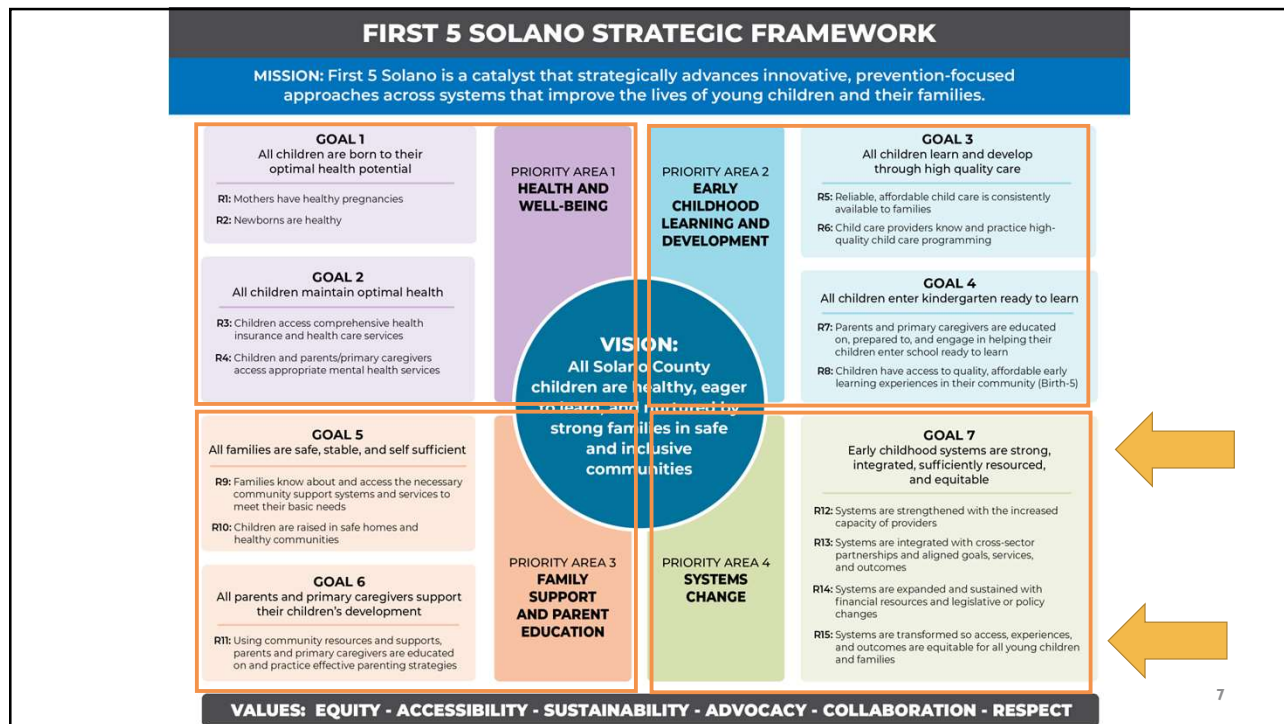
FIRST 5 SOLANO STRATEGIC FRAMEWORK

MISSION: First 5 Solano is a catalyst that strategically advances innovative, prevention-focused approaches across systems that improve the lives of young children and their families.

GOAL 1
All children are born to their optimal health potential

R1: Mothers have healthy pregnancies
R2: Newborns are healthy

GOAL 2
All children maintain optimal health

R3: Children access comprehensive health insurance and health care services
R4: Children and parents/primary caregivers access appropriate mental health services

PRIORITY AREA 1
HEALTH AND WELL-BEING

PRIORITY AREA 2
EARLY CHILDHOOD LEARNING AND DEVELOPMENT

GOAL 3
All children learn and develop through high quality care

R5: Reliable, affordable child care is consistently available to families
R6: Child care providers know and practice high-quality child care programming

GOAL 4
All children enter kindergarten ready to learn

R7: Parents and primary caregivers are educated on, prepared to, and engage in helping their children enter school ready to learn
R8: Children have access to quality, affordable early learning experiences in their community (Birth-5)

VISION:
All Solano County children are healthy, eager to learn, and nurtured by strong families in safe and inclusive communities

GOAL 5
All families are safe, stable, and self sufficient

R9: Families know about and access the necessary community support systems and services to meet their basic needs
R10: Children are raised in safe homes and healthy communities

GOAL 6
All parents and primary caregivers support their children's development

R11: Using community resources and supports, parents and primary caregivers are educated on and practice effective parenting strategies

PRIORITY AREA 3
FAMILY SUPPORT AND PARENT EDUCATION

PRIORITY AREA 4
SYSTEMS CHANGE

GOAL 7
Early childhood systems are strong, integrated, sufficiently resourced, and equitable

R12: Systems are strengthened with the increased capacity of providers
R13: Systems are integrated with cross-sector partnerships and aligned goals, services, and outcomes
R14: Systems are expanded and sustained with financial resources and legislative or policy changes
R15: Systems are transformed so access, experiences, and outcomes are equitable for all young children and families

VALUES: EQUITY - ACCESSIBILITY - SUSTAINABILITY - ADVOCACY - COLLABORATION - RESPECT

7